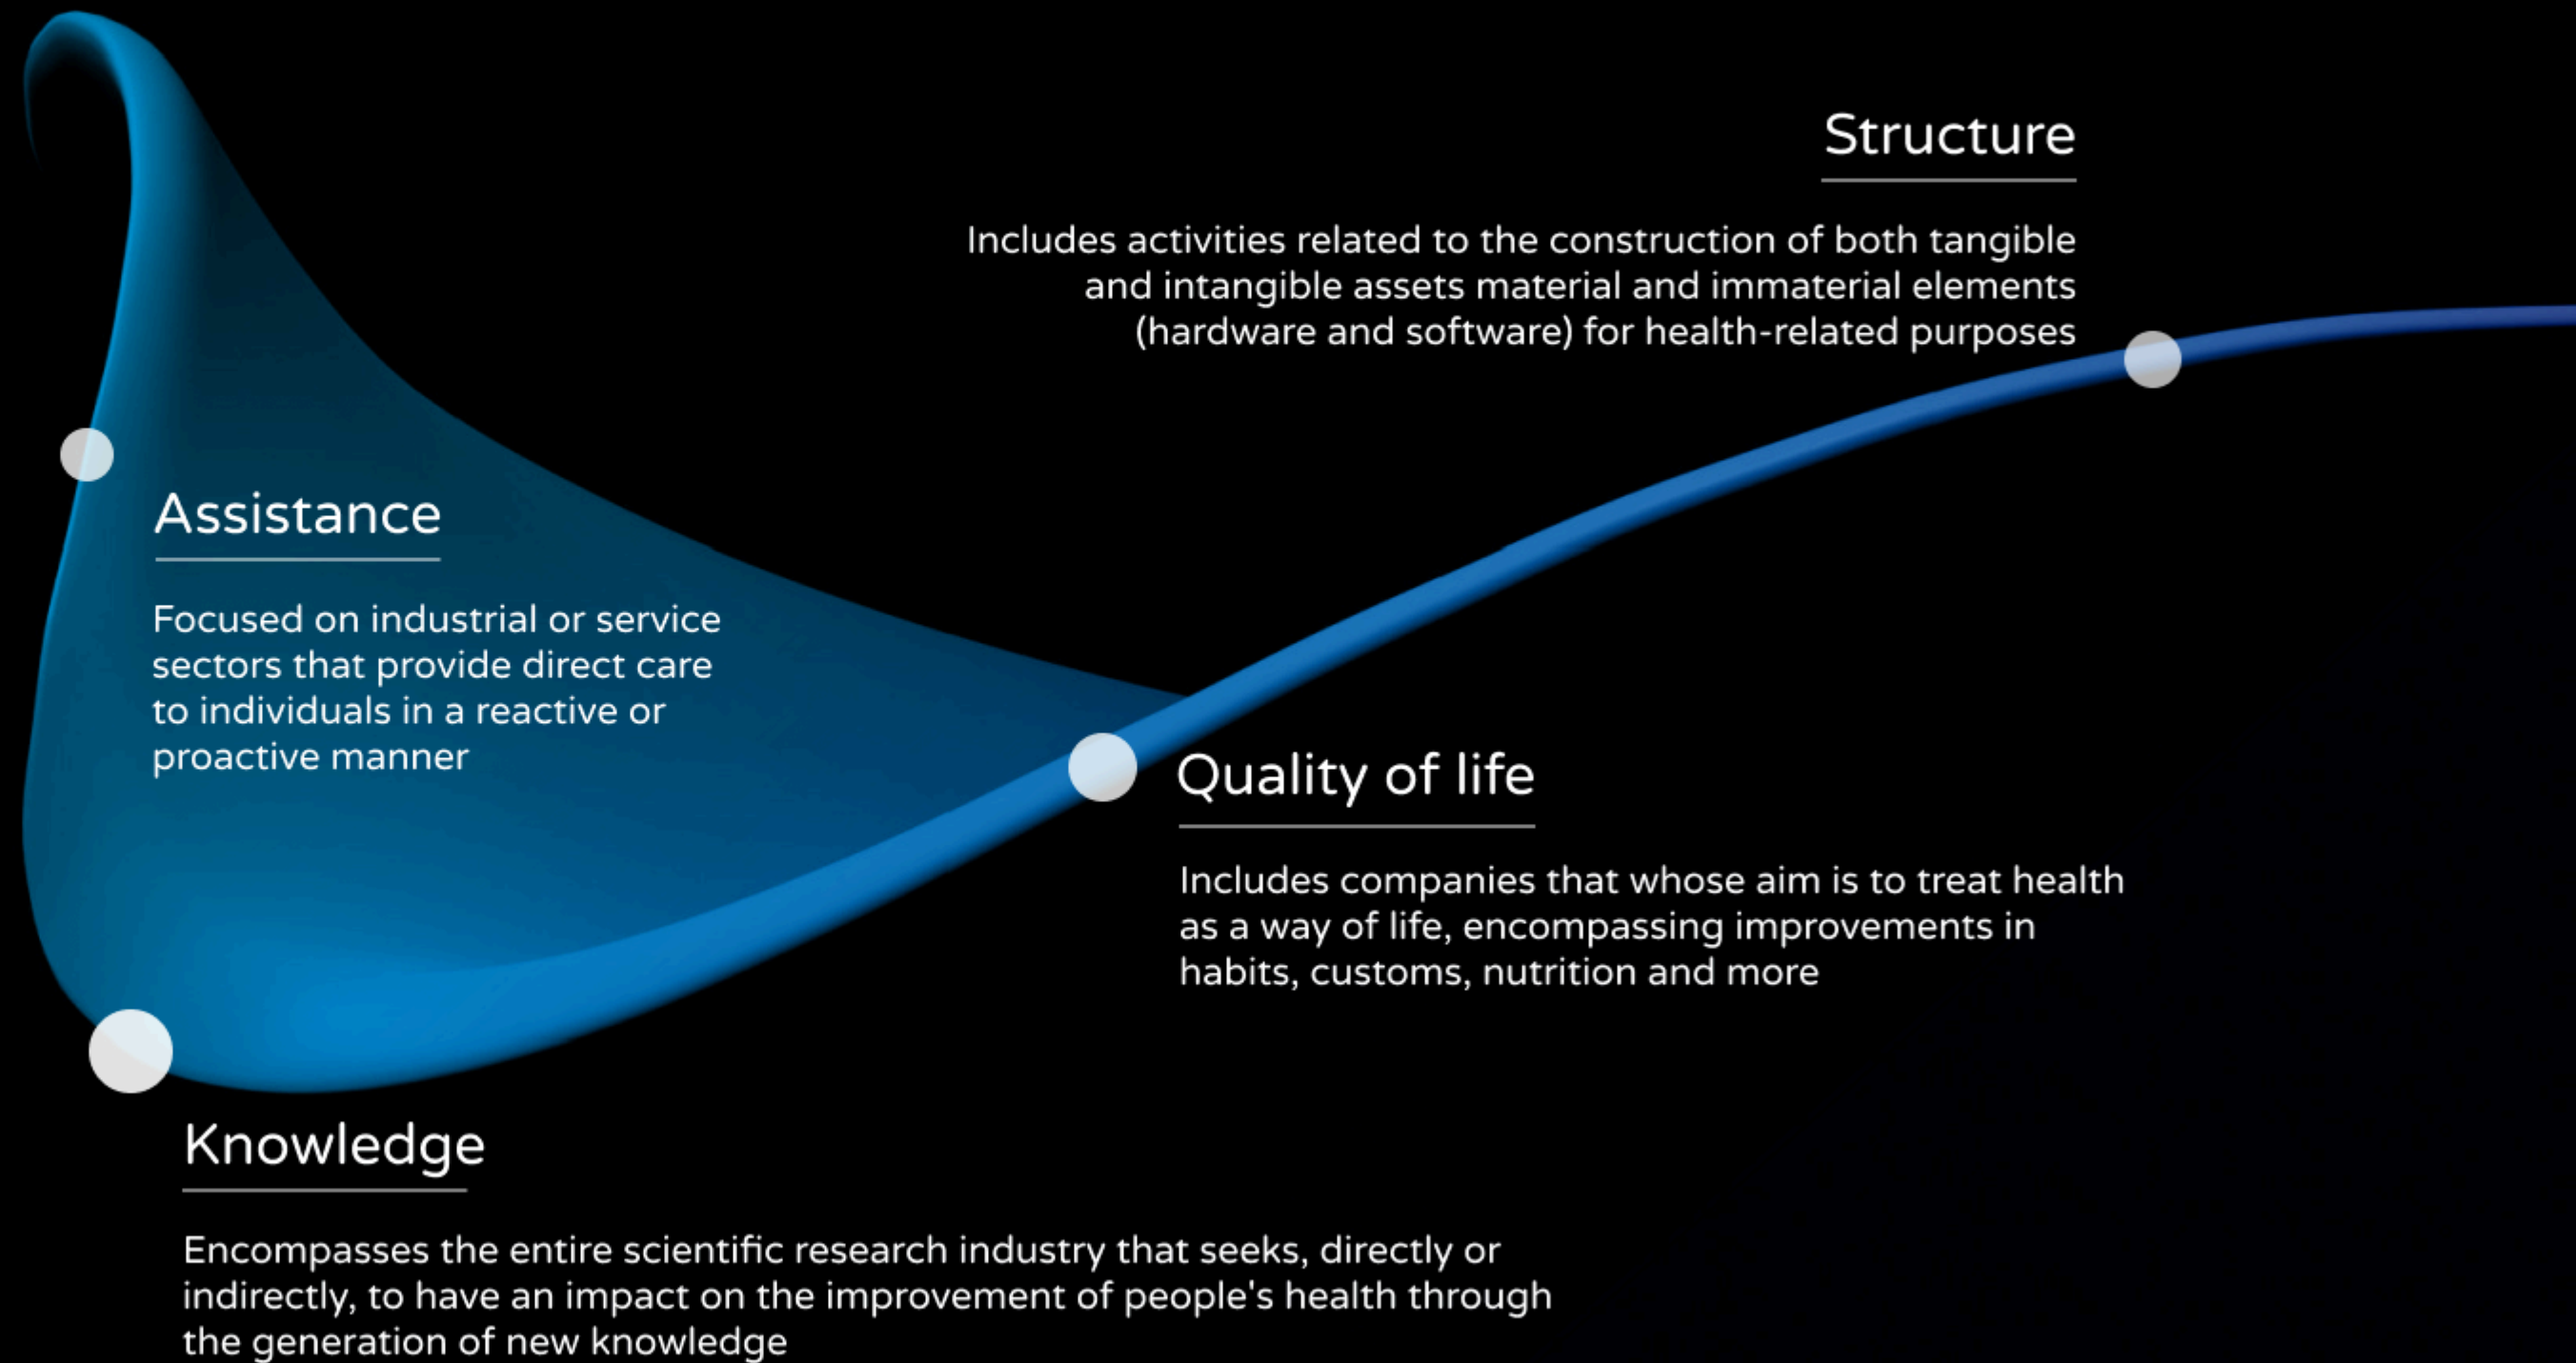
Structure

Includes activities related to the construction of both tangible and intangible assets material and immaterial elements (hardware and software) for health-related purposes

Assistance

Focused on industrial or service sectors that provide direct care to individuals in a reactive or proactive manner

Quality of life

Includes companies that whose aim is to treat health as a way of life, encompassing improvements in habits, customs, nutrition and more

Knowledge

Encompasses the entire scientific research industry that seeks, directly or indirectly, to have an impact on the improvement of people's health through the generation of new knowledge